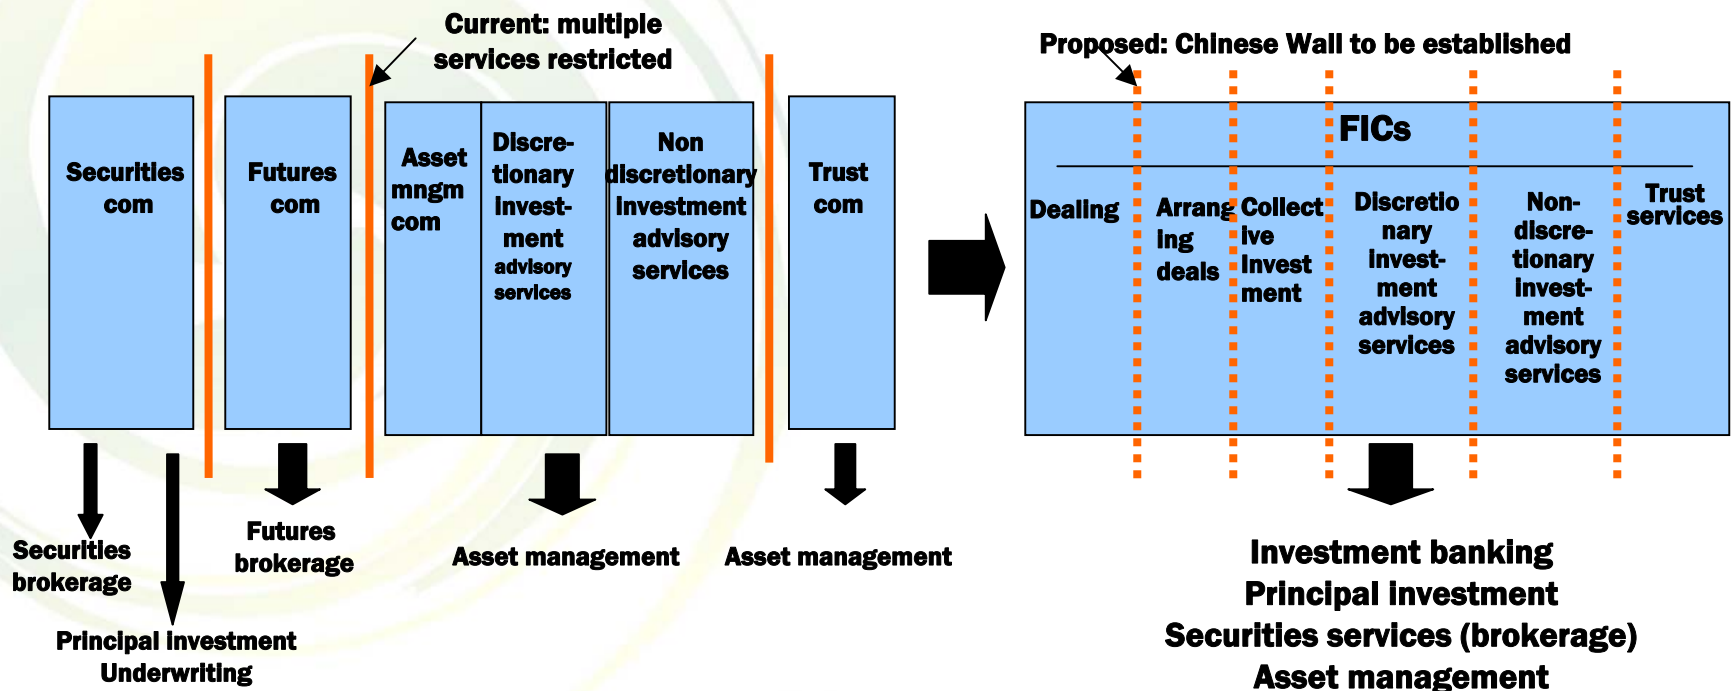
Current: multiple services restricted

Securities com

Futures com

Asset mngm com

Discretionary investment advisory services

Non discretionary investment advisory services

Trust com

Securities brokerage

Principal investment Underwriting

Futures brokerage

Asset management

Asset management

Proposed: Chinese Wall to be established

FICs

Dealing

Arranging deals

Collective invest ment

Discretionary investment advisory services

Non-discretionary investment advisory services

Trust services

Investment banking
Principal investment
Securities services (brokerage)
Asset management